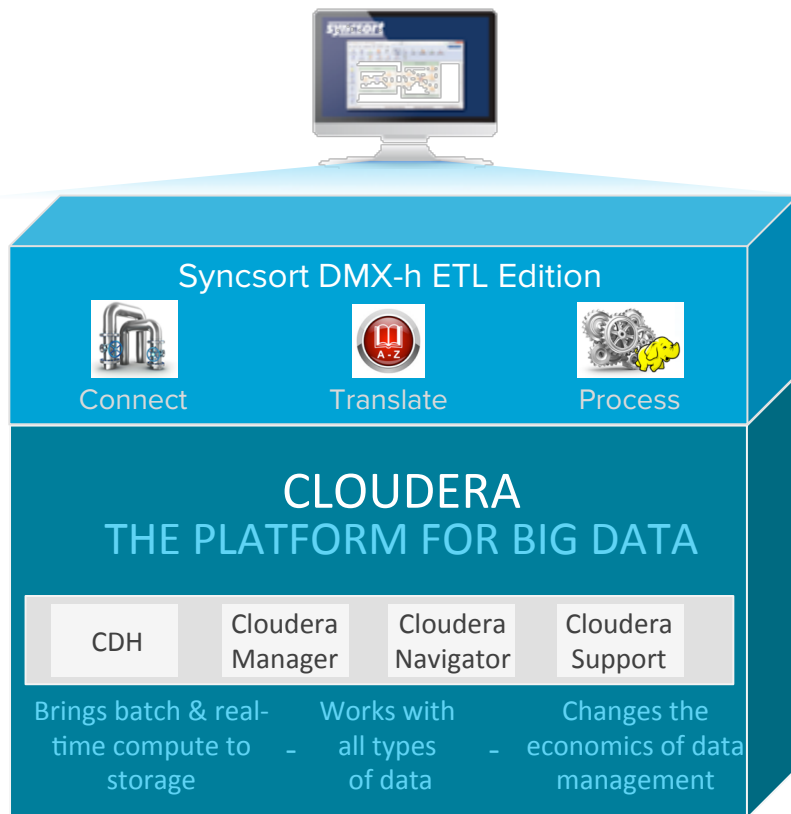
syncsort

Syncsort DMX-h ETL Edition

A - Z

Connect

Translate

Process

CLOUDERA
THE PLATFORM FOR BIG DATA

CDH

Cloudera Manager

Cloudera Navigator

Cloudera Support

Brings batch & real-time compute to storage

-

Works with all types of data

-

Changes the economics of data management